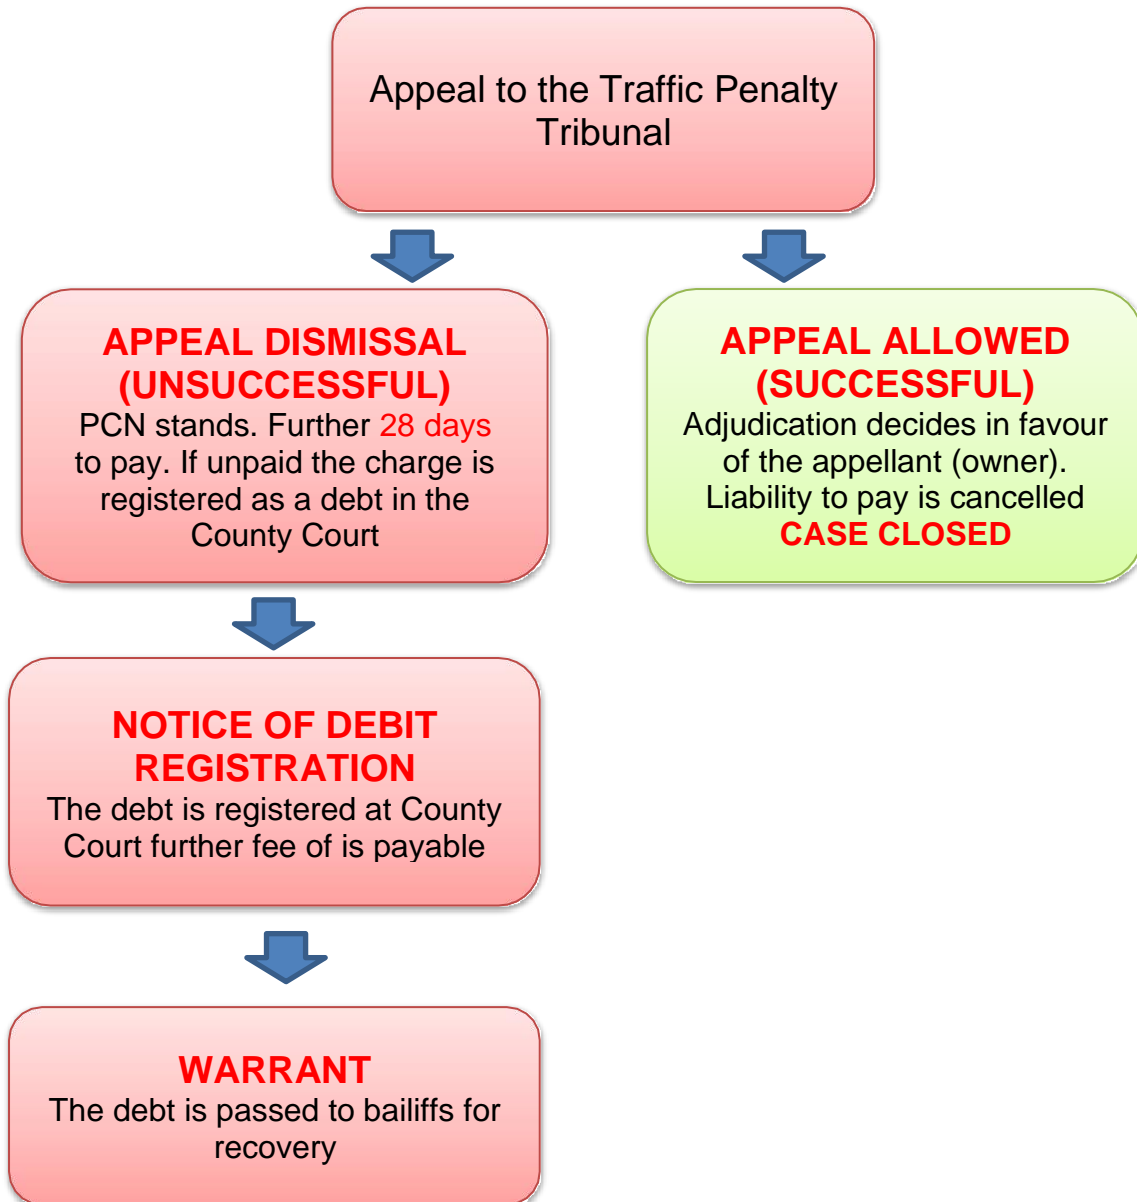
Appeal to the Traffic Penalty Tribunal

APPEAL DISMISSAL (UNSUCCESSFUL)
PCN stands. Further 28 days to pay. If unpaid the charge is registered as a debt in the County Court

APPEAL ALLOWED (SUCCESSFUL)
Adjudication decides in favour of the appellant (owner). Liability to pay is cancelled
CASE CLOSED

NOTICE OF DEBIT REGISTRATION
The debt is registered at County Court further fee of is payable

WARRANT
The debt is passed to bailiffs for recovery